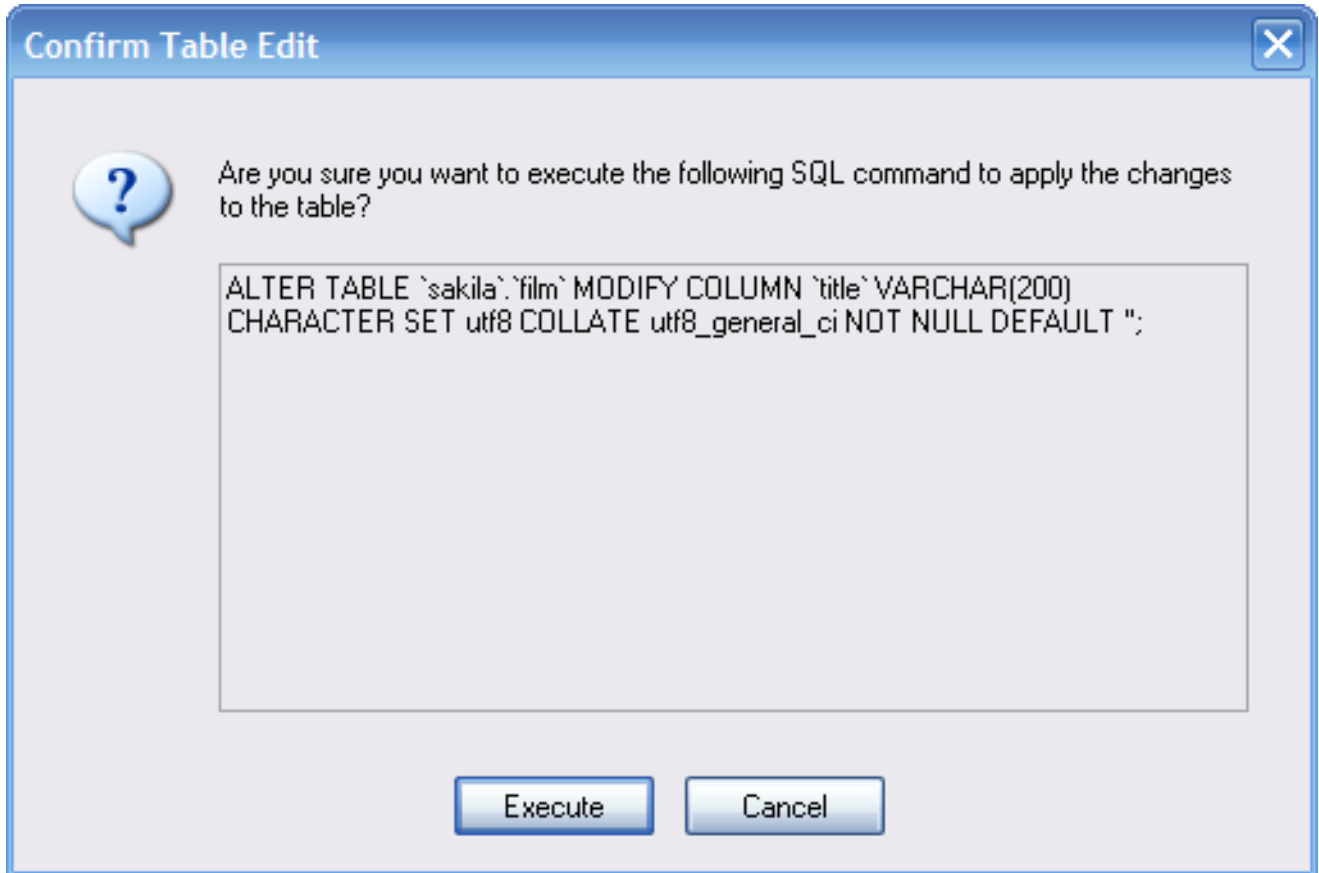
Confirm Table Edit

?

Are you sure you want to execute the following SQL command to apply the changes to the table?

ALTER TABLE `sakila`.`film` MODIFY COLUMN `title` VARCHAR(200) CHARACTER SET utf8 COLLATE utf8_general_ci NOT NULL DEFAULT '';

Execute

Cancel